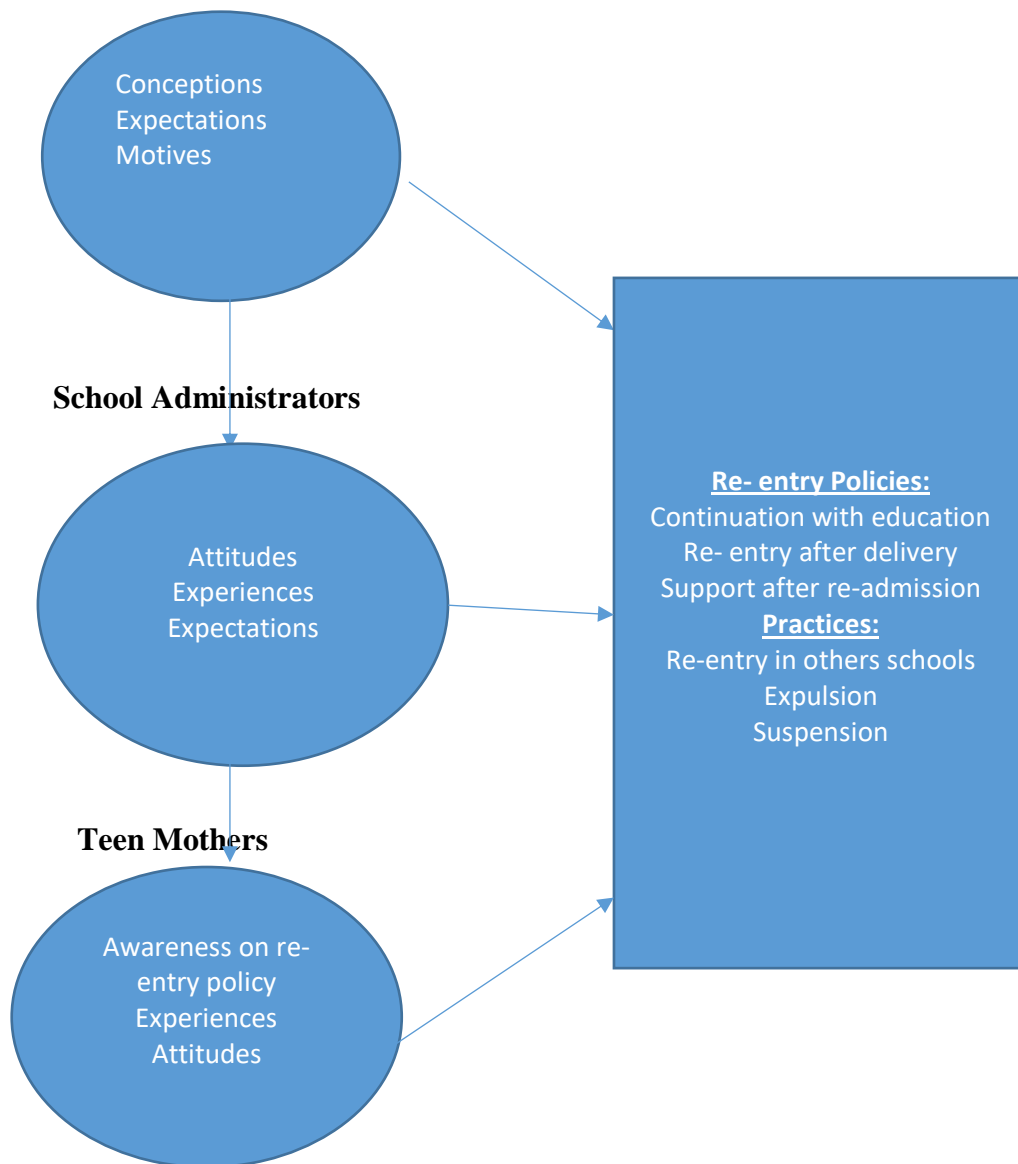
Conceptions
Expectations
Motives

School Administrators

Attitudes
Experiences
Expectations

Teen Mothers

Awareness on re-entry policy
Experiences
Attitudes

Re- entry Policies:
Continuation with education
Re- entry after delivery
Support after re-admission
Practices:
Re-entry in others schools
Expulsion
Suspension